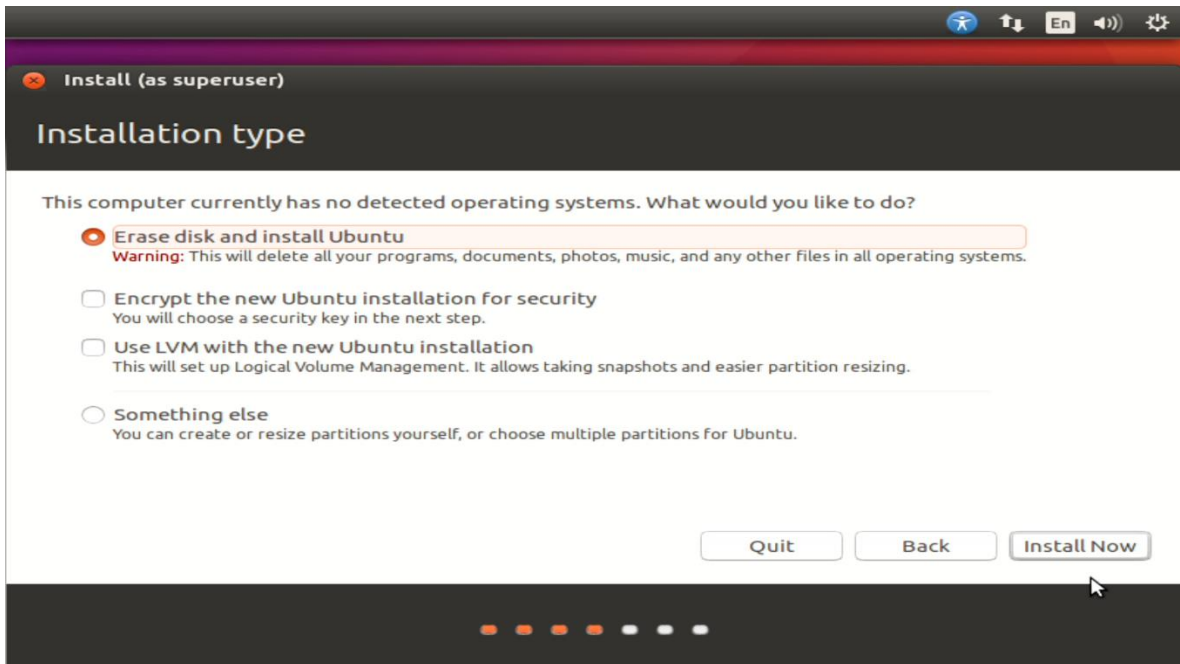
En

Install (as superuser)

Installation type

This computer currently has no detected operating systems. What would you like to do?

Erase disk and install Ubuntu
Warning: This will delete all your programs, documents, photos, music, and any other files in all operating systems.

Encrypt the new Ubuntu installation for security
You will choose a security key in the next step.

Use LVM with the new Ubuntu installation
This will set up Logical Volume Management. It allows taking snapshots and easier partition resizing.

Something else
You can create or resize partitions yourself, or choose multiple partitions for Ubuntu.

Quit Back Install Now